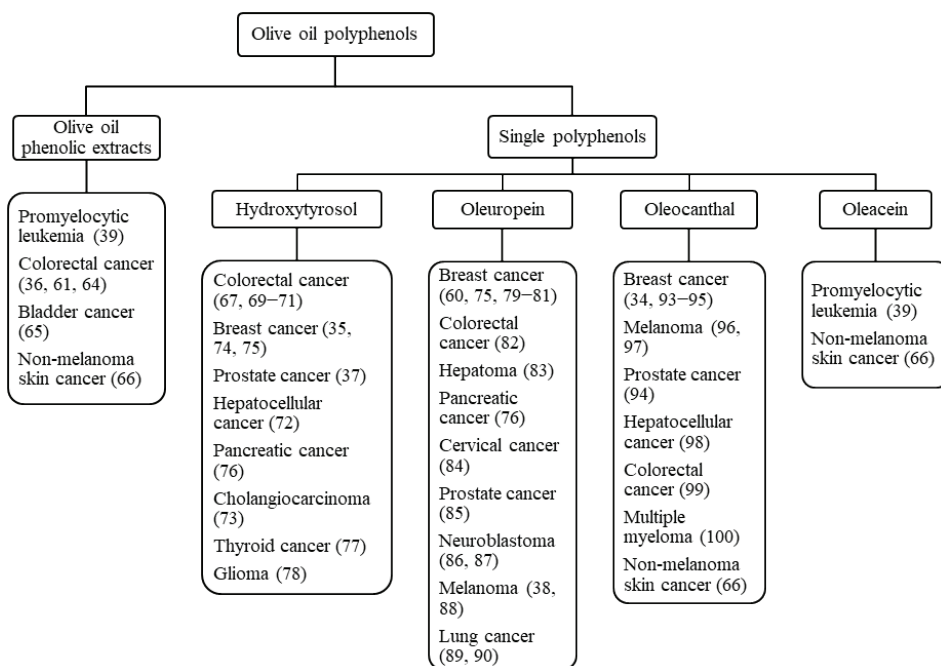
Olive oil polyphenols

Olive oil phenolic extracts

Single polyphenols

Promyelocytic leukemia (39)
Colorectal cancer (36, 61, 64)
Bladder cancer (65)
Non-melanoma skin cancer (66)

Hydroxytyrosol

Colorectal cancer (67, 69−71)
Breast cancer (35, 74, 75)
Prostate cancer (37)
Hepatocellular cancer (72)
Pancreatic cancer (76)
Cholangiocarcinoma (73)
Thyroid cancer (77)
Glioma (78)

Oleuropein

Breast cancer (60, 75, 79−81)
Colorectal cancer (82)
Hepatoma (83)
Pancreatic cancer (76)
Cervical cancer (84)
Prostate cancer (85)
Neuroblastoma (86, 87)
Melanoma (38, 88)
Lung cancer (89, 90)

Oleocanthal

Breast cancer (34, 93−95)
Melanoma (96, 97)
Prostate cancer (94)
Hepatocellular cancer (98)
Colorectal cancer (99)
Multiple myeloma (100)
Non-melanoma skin cancer (66)

Oleacein

Promyelocytic leukemia (39)
Non-melanoma skin cancer (66)